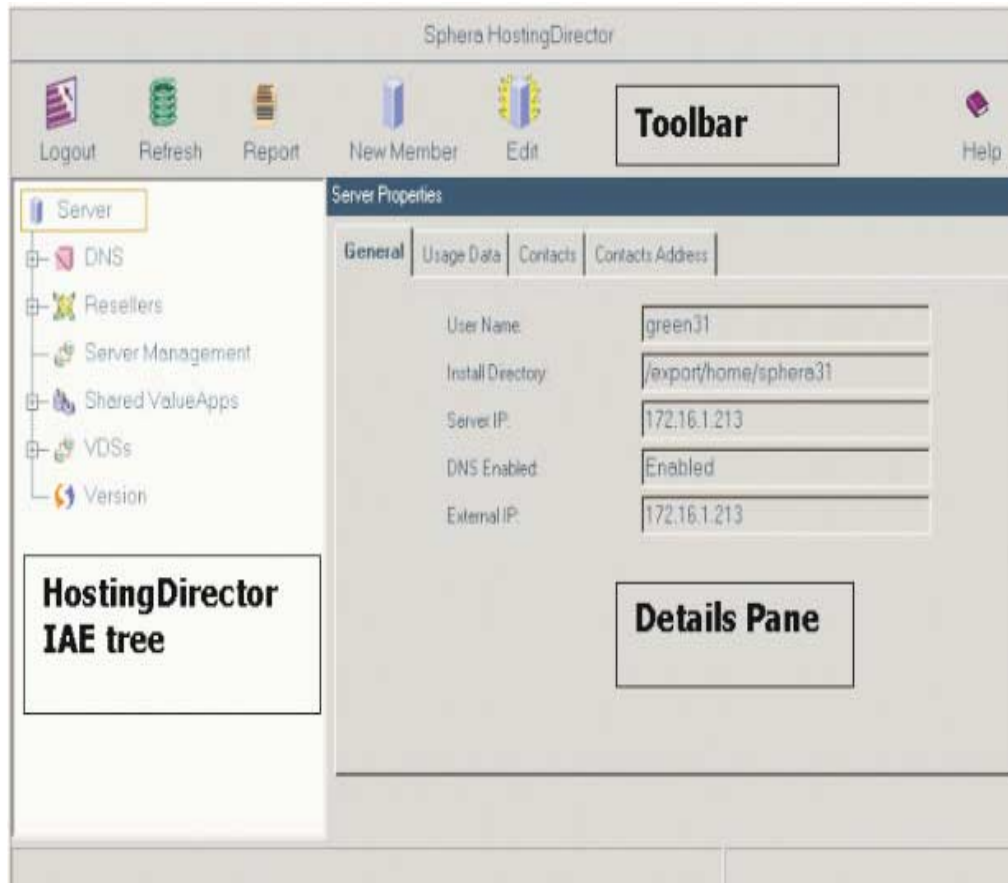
Sphera HostingDirector

Logout Refresh Report New Member Edit

Toolbar

Help

Server
DNS
Resellers
Server Management
Shared ValueApps
VDSs
Version

HostingDirector IAE tree

Server Properties

General | Usage Data | Contacts | Contacts Address

User Name: green31
Install Directory: /export/home/sphera31
Server IP: 172.16.1.213
DNS Enabled: Enabled
External IP: 172.16.1.213

Details Pane